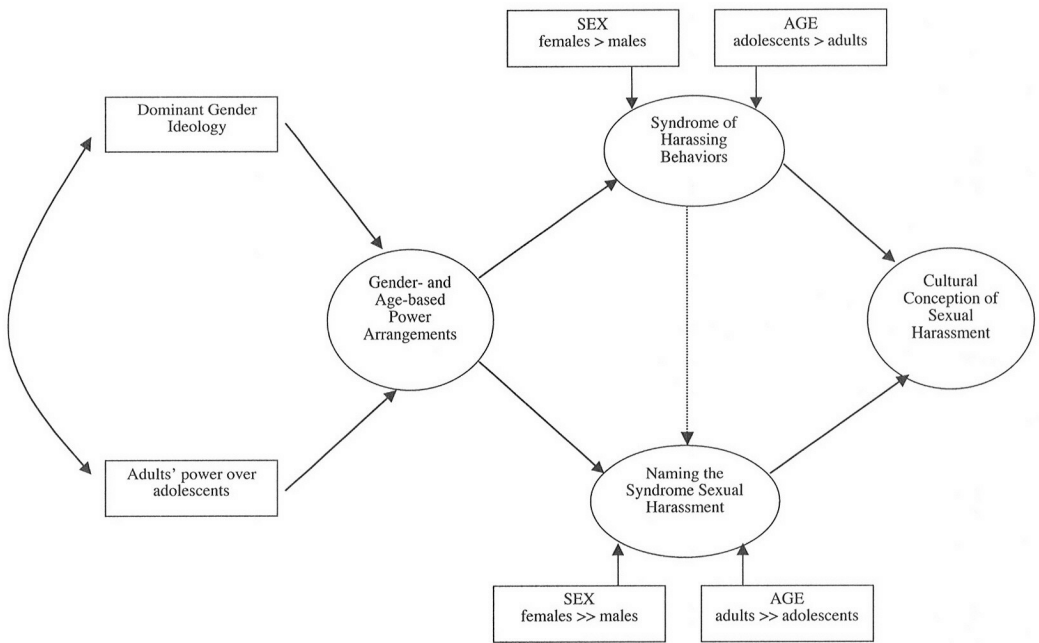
SEX
females > males

AGE
adolescents > adults

Dominant Gender Ideology

Syndrome of Harassing Behaviors

Gender- and Age-based Power Arrangements

Cultural Conception of Sexual Harassment

Adults' power over adolescents

Naming the Syndrome Sexual Harassment

SEX
females >> males

AGE
adults >> adolescents